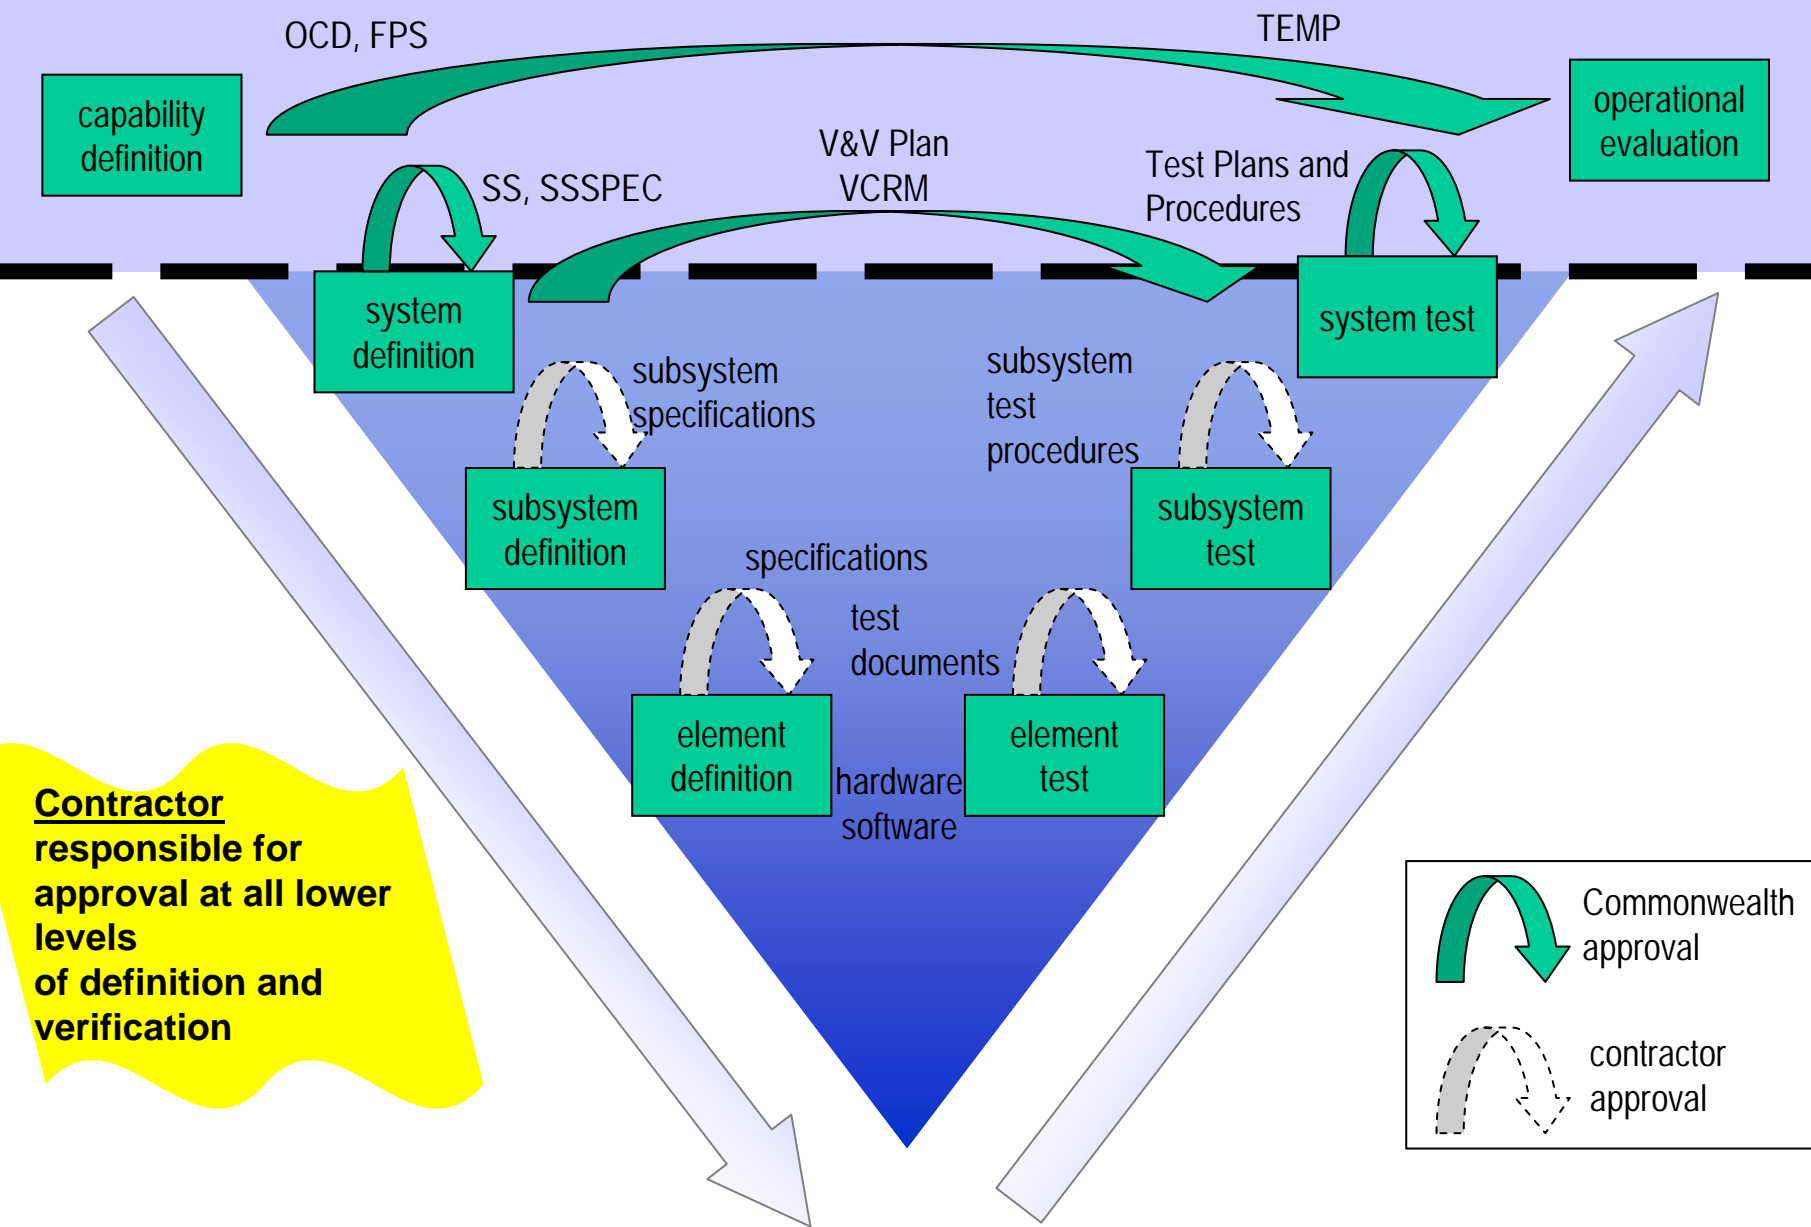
OCD, FPS

TEMP

capability definition

operational evaluation

V&V Plan VCRM

SS, SSSPEC

Test Plans and Procedures

system definition

system test

subsystem specifications

subsystem test procedures

subsystem definition

subsystem test

specifications

test documents

element definition

element test

hardware software

Contractor responsible for approval at all lower levels of definition and verification

Commonwealth approval

contractor approval